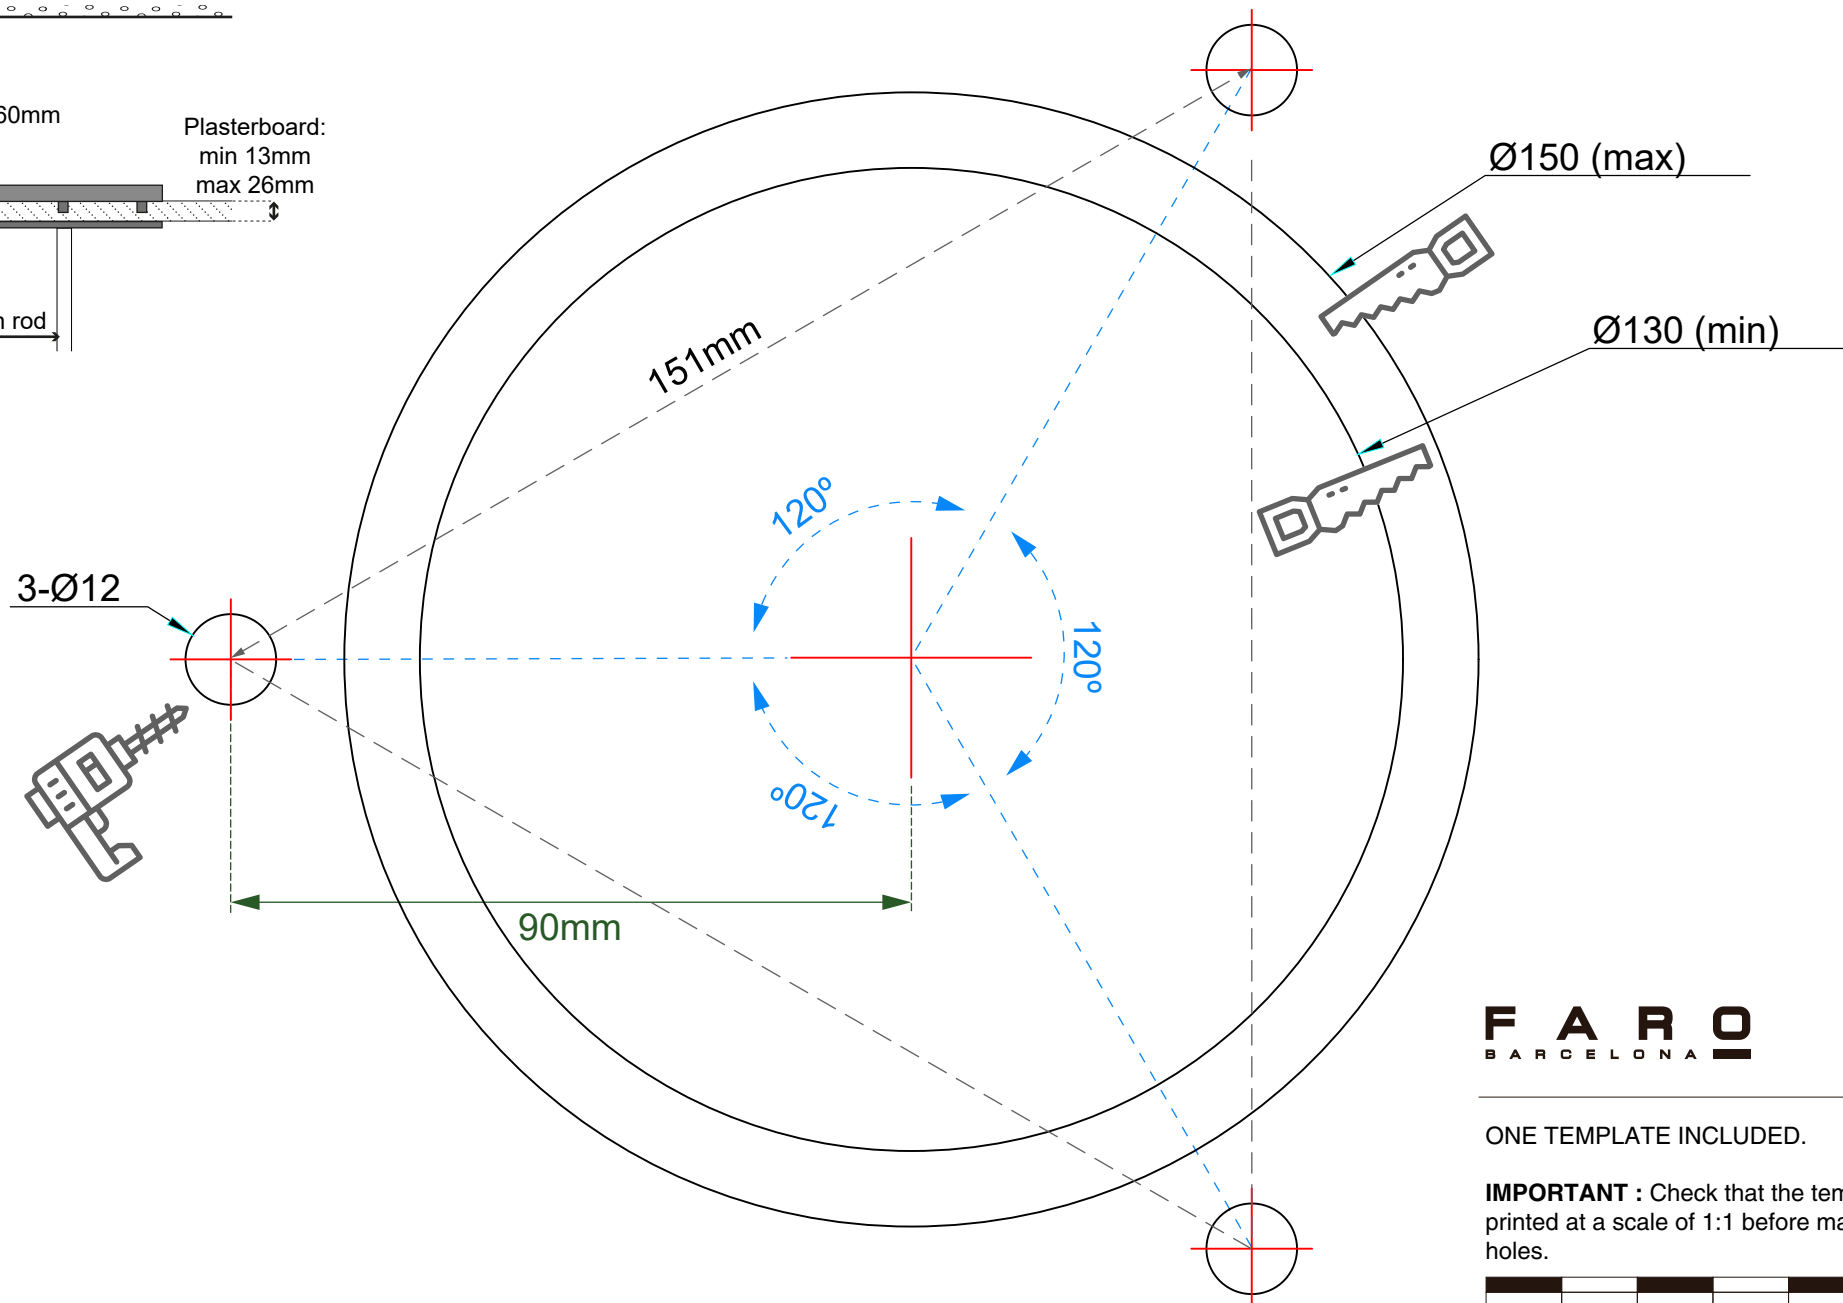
60mm

Plasterboard:
min 13mm
max 26mm

rod

Ø150 (max)

Ø130 (min)

151mm

120°

120°

120°

3-Ø12

90mm

FARO
BARCELONA

ONE TEMPLATE INCLUDED.

**IMPORTANT :** Check that the tem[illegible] printed at a scale of 1:1 before ma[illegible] holes.